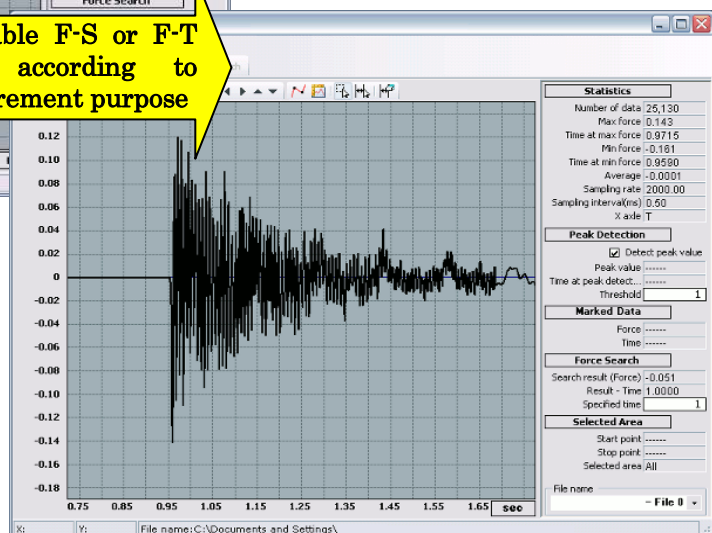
Force Search

ble F-S or F-T according to rement purpose

0.12
0.10
0.08
0.06
0.04
0.02
0
-0.02
-0.04
-0.06
-0.08
-0.10
-0.12
-0.14
-0.16
-0.18

0.75 0.85 0.95 1.05 1.15 1.25 1.35 1.45 1.55 1.65 sec

Statistics
Number of data 25,130
Max force 0.143
Time at max force 0.9715
Min force -0.161
Time at min force 0.9580
Average -0.0001
Sampling rate 2000.00
Sampling interval(ms) 0.50
X axle T

Peak Detection
Detect peak value
Peak value ------
Time at peak detect... ------
Threshold 1

Marked Data
Force ------
Time ------

Force Search
Search result (Force) -0.051
Result - Time 1.0000
Specified time 1

Selected Area
Start point ------
Stop point ------
Selected area All

File name
- File 0

X: Y: File name:C:\Documents and Settings\